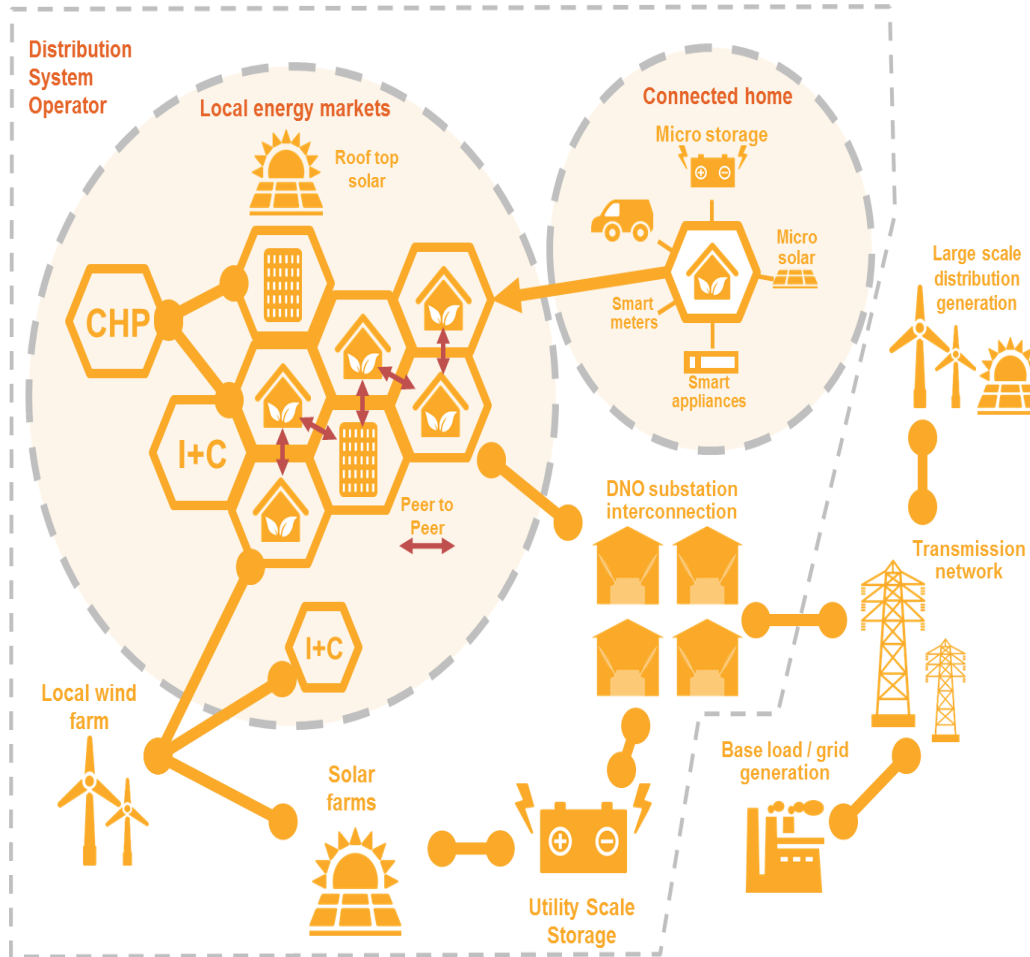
Distribution System Operator

Local energy markets

Roof top solar

CHP

I+C

Peer to Peer

I+C

Connected home

Micro storage

Micro solar

Smart meters

Smart appliances

Large scale distribution generation

DNO substation interconnection

Transmission network

Local wind farm

Solar farms

Utility Scale Storage

Base load / grid generation